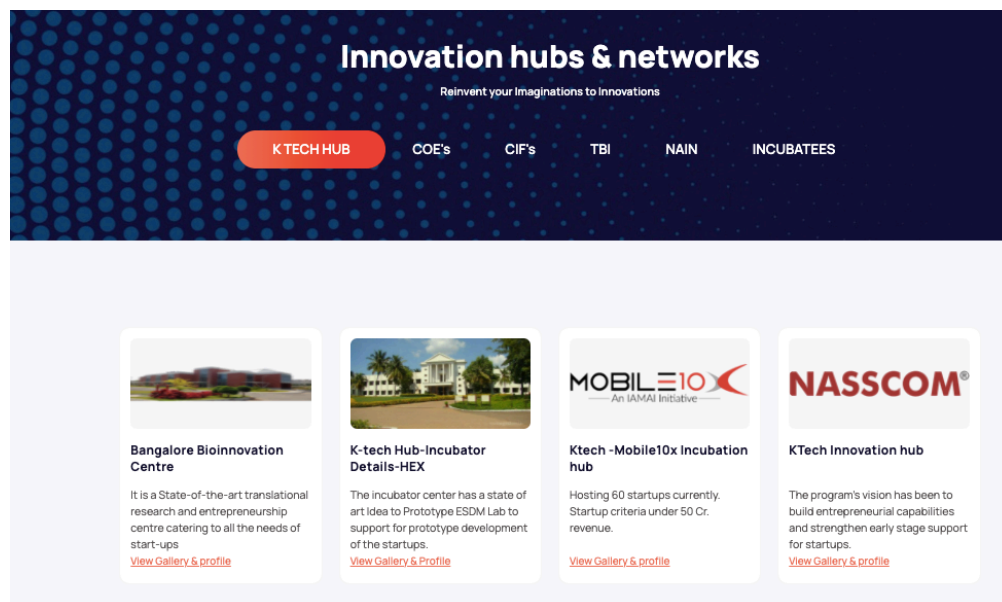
Innovation hubs & networks

Reinvent your Imaginations to Innovations

K TECH HUB COE's CIF's TBI NAIN INCUBATEES

Bangalore Bioinnovation Centre

It is a State-of-the-art translational research and entrepreneurship centre catering to all the needs of start-ups

View Gallery & profile

K-tech Hub-Incubator Details-HEX

The incubator center has a state of art Idea to Prototype ESDM Lab to support for prototype development of the startups.

View Gallery & Profile

MOBILE10X
An IAMAI Initiative

Ktech -Mobile10x Incubation hub

Hosting 60 startups currently. Startup criteria under 50 Cr. revenue.

View Gallery & profile

NASSCOM®

KTech Innovation hub

The program's vision has been to build entrepreneurial capabilities and strengthen early stage support for startups.

View Gallery & profile